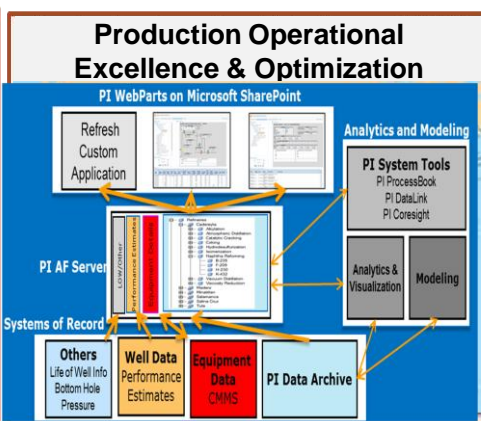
Production Operational Excellence & Optimization

PI WebParts on Microsoft SharePoint

Refresh Custom Application

Analytics and Modeling

PI System Tools
PI ProcessBook
PI DataLink
PI Coresight

PI AF Server

LGW/Other

Performance Estimates

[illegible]

Analytics & Visualization

Modeling

Systems of Record

Others
Life of Well Info
Bottom Hole Pressure

Well Data
Performance Estimates

Equipment Data
CMMS

PI Data Archive